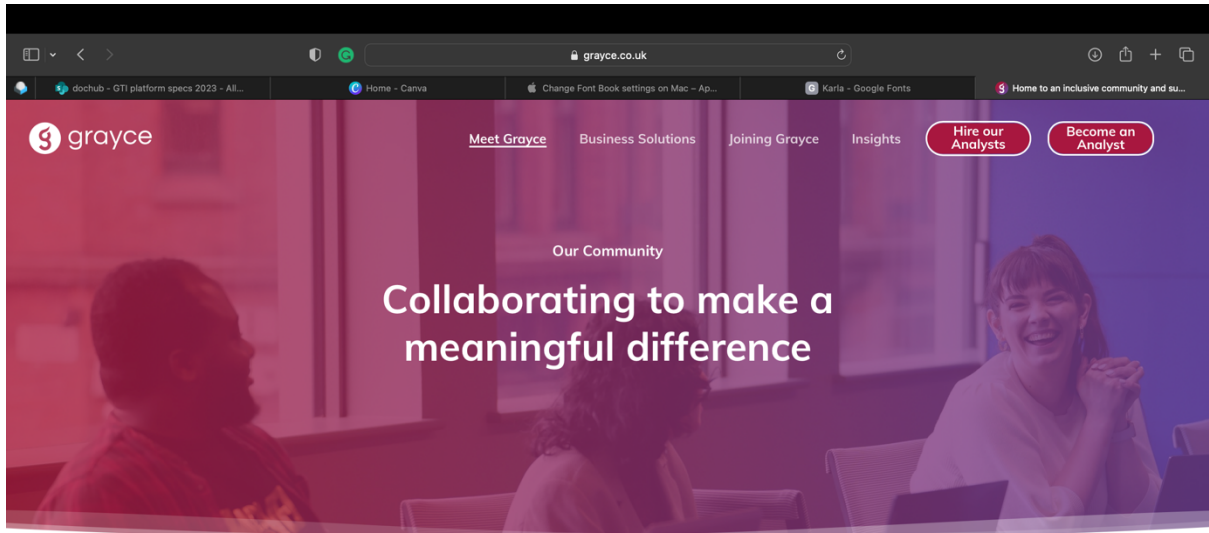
grayce.co.uk

dochub - GTI platform specs 2023 - All...
Home - Canva
Change Font Book settings on Mac – Ap...
Karla - Google Fonts
Home to an inclusive community and su...

grayce

Meet Grayce
Business Solutions
Joining Grayce
Insights
Hire our Analysts
Become an Analyst

Our Community

Collaborating to make a meaningful difference